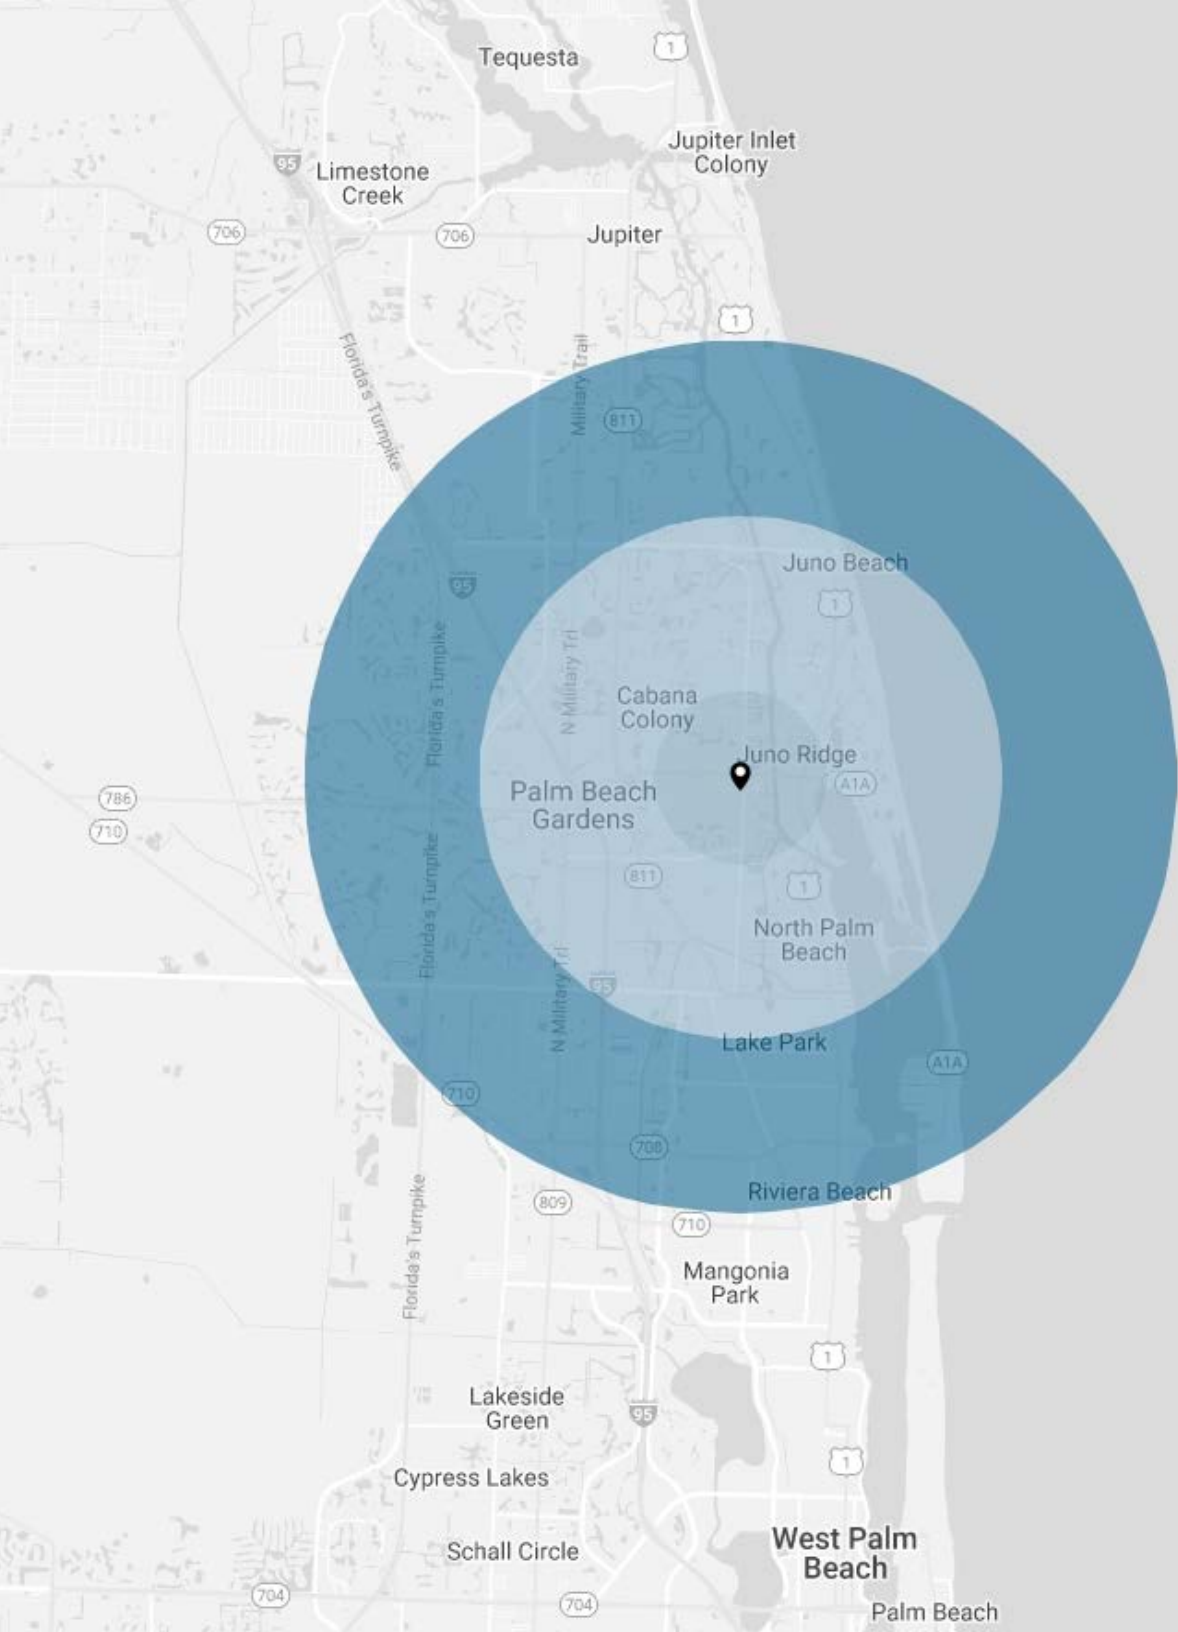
Tequesta
1
Jupiter Inlet Colony
95
Limestone Creek
706
706
Jupiter
1
Florida's Turnpike
Military Trail
811
Juno Beach
95
1
Florida's Turnpike
N Military Trl
Cabana Colony
Juno Ridge
A1A
786
710
Palm Beach Gardens
811
1
Florida's Turnpike
North Palm Beach
95
N Military Trl
Lake Park
A1A
710
708
Riviera Beach
809
710
Florida's Turnpike
Mangonia Park
1
Lakeside Green
95
1
Cypress Lakes
West Palm Beach
Schall Circle
704
704
Palm Beach